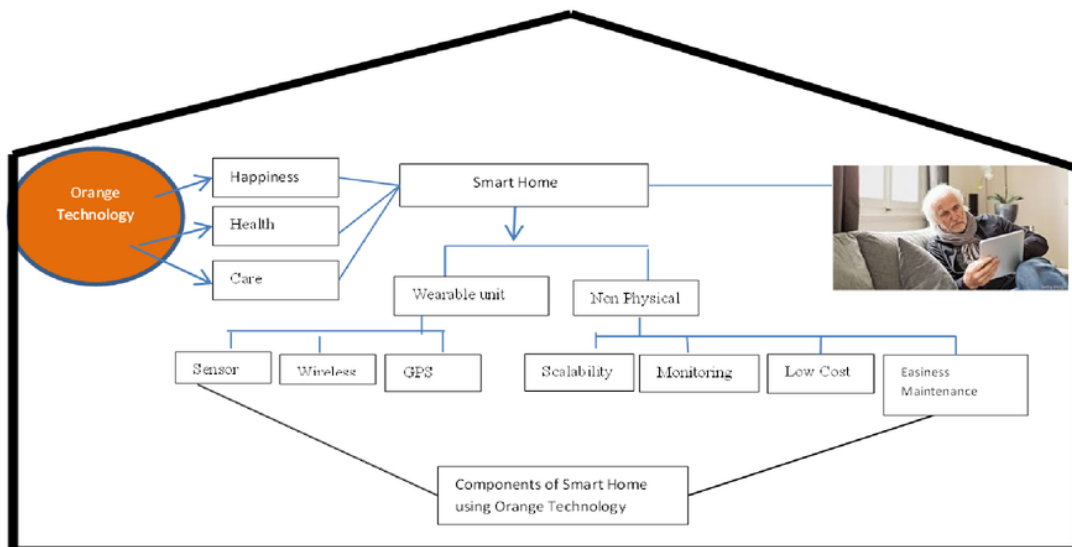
Orange Technology

Happiness

Health

Care

Smart Home

Wearable unit

Non Physical

Sensor

Wireless

GPS

Scalability

Monitoring

Low Cost

Easiness Maintenance

Components of Smart Home using Orange Technology